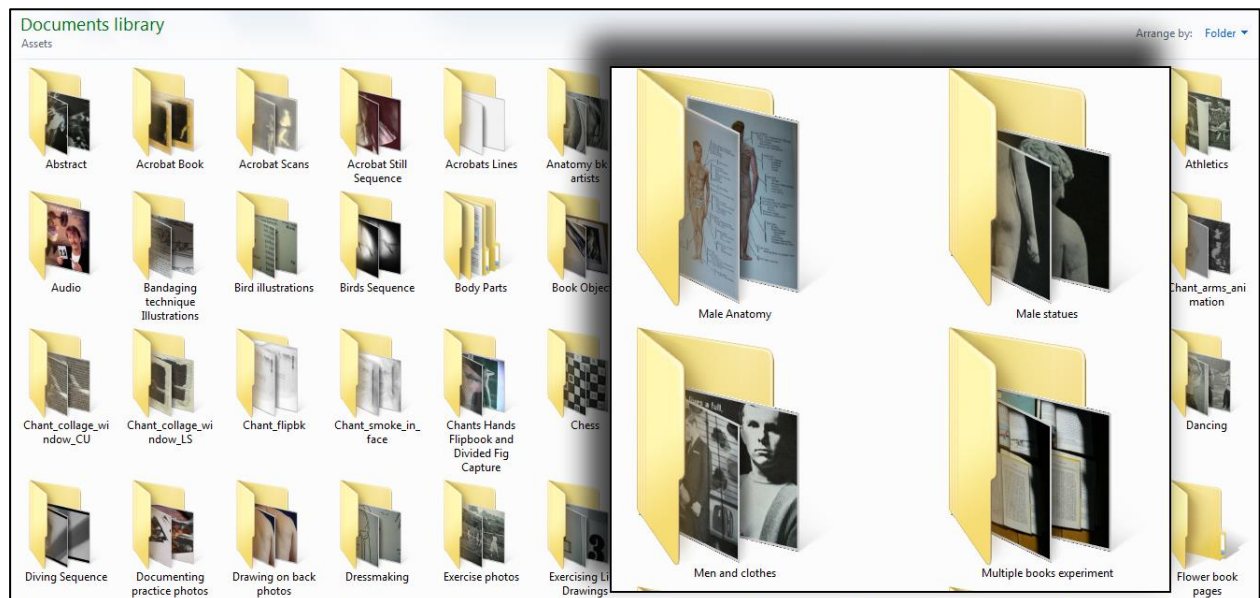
Documents library
Assets

Arrange by: Folder ▾

Abstract
Acrobat Book
Acrobat Scans
Acrobat Still Sequence
Acrobats Lines
Anatomy bk artists
Athletics

Audio
Bandaging technique Illustrations
Bird illustrations
Birds Sequence
Body Parts
Book Objec
Chant_arms_animation

Chant_collage_window_CU
Chant_collage_window_LS
Chant_flipbk
Chant_smoke_in_face
Chants Hands Flipbook and Divided Fig Capture
Chess
Dancing

Diving Sequence
Documenting practice photos
Drawing on back photos
Dressmaking
Exercise photos
Exercising Li Drawings
Flower book pages

Male Anatomy
Male statues
Men and clothes
Multiple books experiment